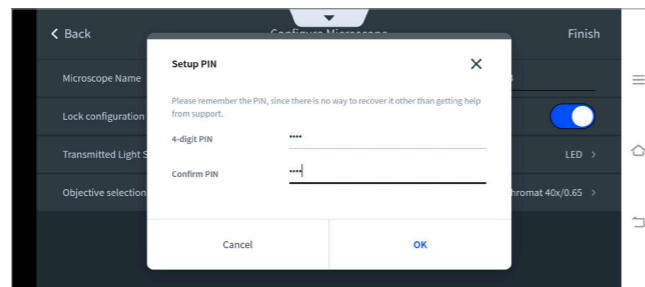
< Back

Configure Microscope

Finish

Microscope Name

Lock configuration

Transmitted Light S

LED >

Objective selection

hromat 40x/0.65 >

Setup PIN

Please remember the PIN, since there is no way to recover it other than getting help from support.

4-digit PIN

••••

Confirm PIN

••••

Cancel

OK